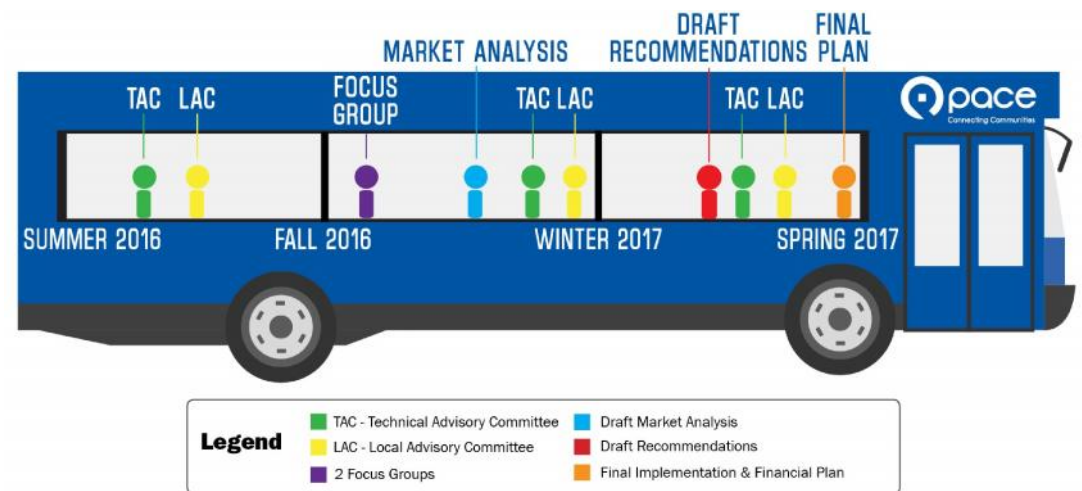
DRAFT RECOMMENDATIONS

FINAL PLAN

MARKET ANALYSIS

TAC LAC

FOCUS GROUP

TAC LAC

TAC LAC

pace
Connecting Communities

SUMMER 2016

FALL 2016

WINTER 2017

SPRING 2017

Legend

TAC - Technical Advisory Committee

LAC - Local Advisory Committee

2 Focus Groups

Draft Market Analysis

Draft Recommendations

Final Implementation & Financial Plan